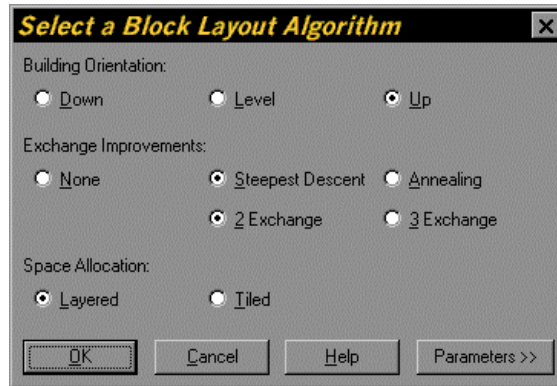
Select a Block Layout Algorithm

Building Orientation:

Down

Level

Up

Exchange Improvements:

None

Steepest Descent

Annealing

2 Exchange

3 Exchange

Space Allocation:

Layered

Tiled

OK

Cancel

Help

Parameters >>